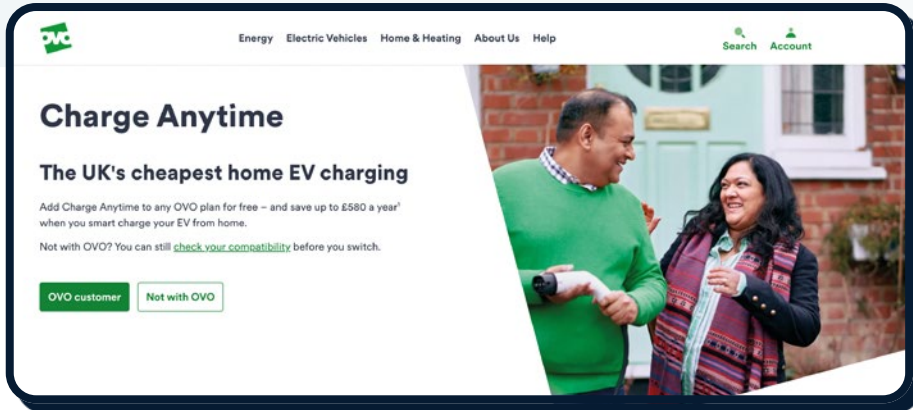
OVO

Energy Electric Vehicles Home & Heating About Us Help

Search Account

Charge Anytime

The UK's cheapest home EV charging

Add Charge Anytime to any OVO plan for free – and save up to £580 a year¹ when you smart charge your EV from home.

Not with OVO? You can still check your compatibility before you switch.

OVO customer Not with OVO